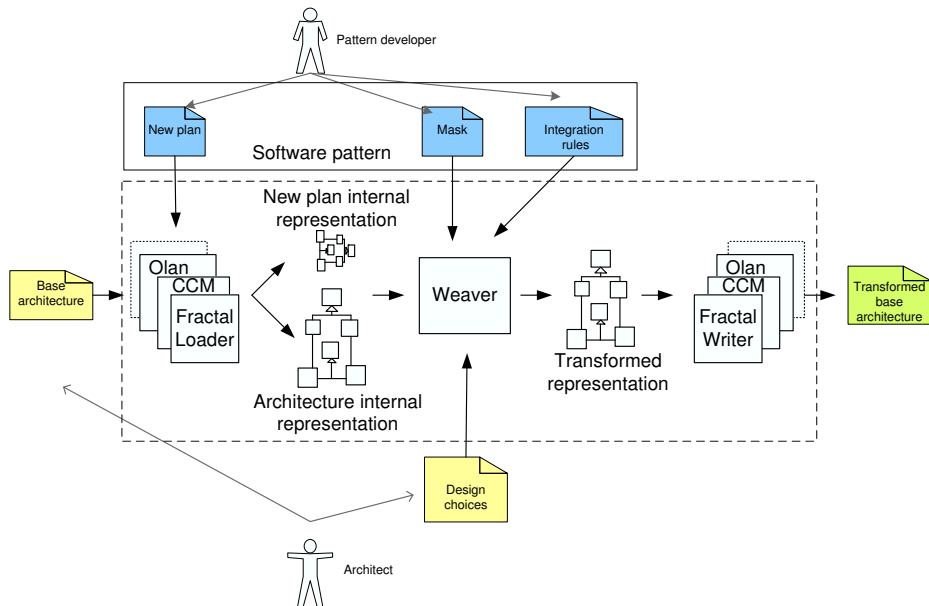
Pattern developer

New plan

Mask

Integration rules

Software pattern

New plan internal representation

Base architecture

Olan
CCM
Fractal Loader

Architecture internal representation

Weaver

Transformed representation

Olan
CCM
Fractal Writer

Transformed base architecture

Design choices

Architect